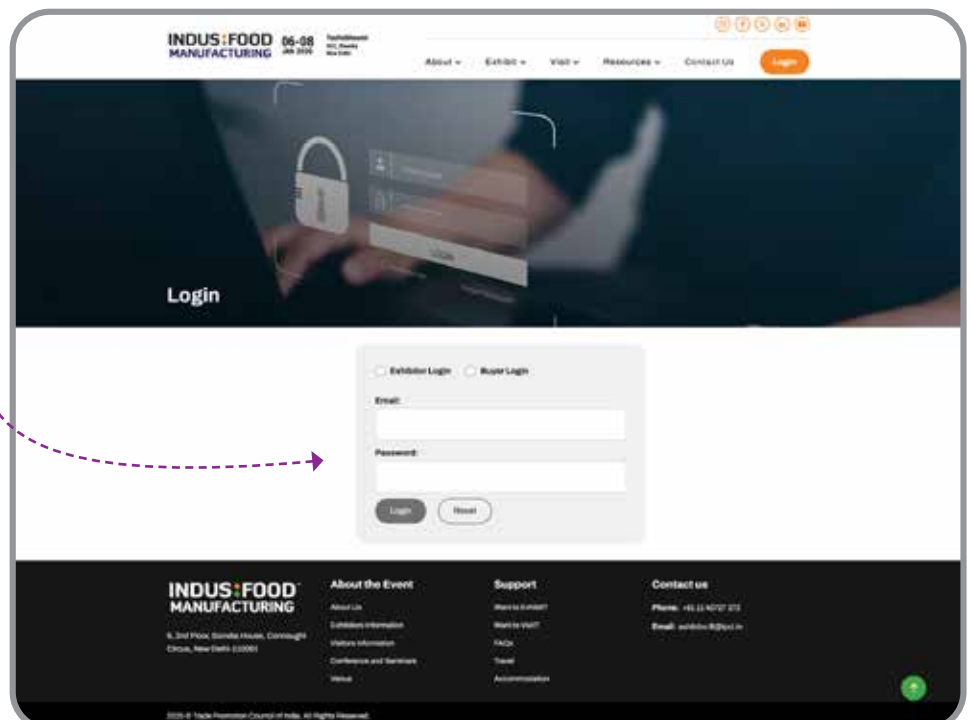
INDUS:FOOD MANUFACTURING 06-08 JAN 2026 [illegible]

About ⌄ Exhibit ⌄ Visit ⌄ Resources ⌄ Contact Us Login

Login

Exhibitor Login Buyer Login

Email:

Password:

Login Reset

INDUS:FOOD MANUFACTURING

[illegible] Floor, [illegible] House, Connaught Circus, New Delhi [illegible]

About the Event
About Us
Exhibitors Information
Visitors Information
Conference and Seminars
Venue

Support
Want to Exhibit?
Want to Visit?
FAQs
Travel
Accommodation

Contact us
Phone: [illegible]
Email: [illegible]

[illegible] Trade Promotion Council of India. All Rights Reserved.